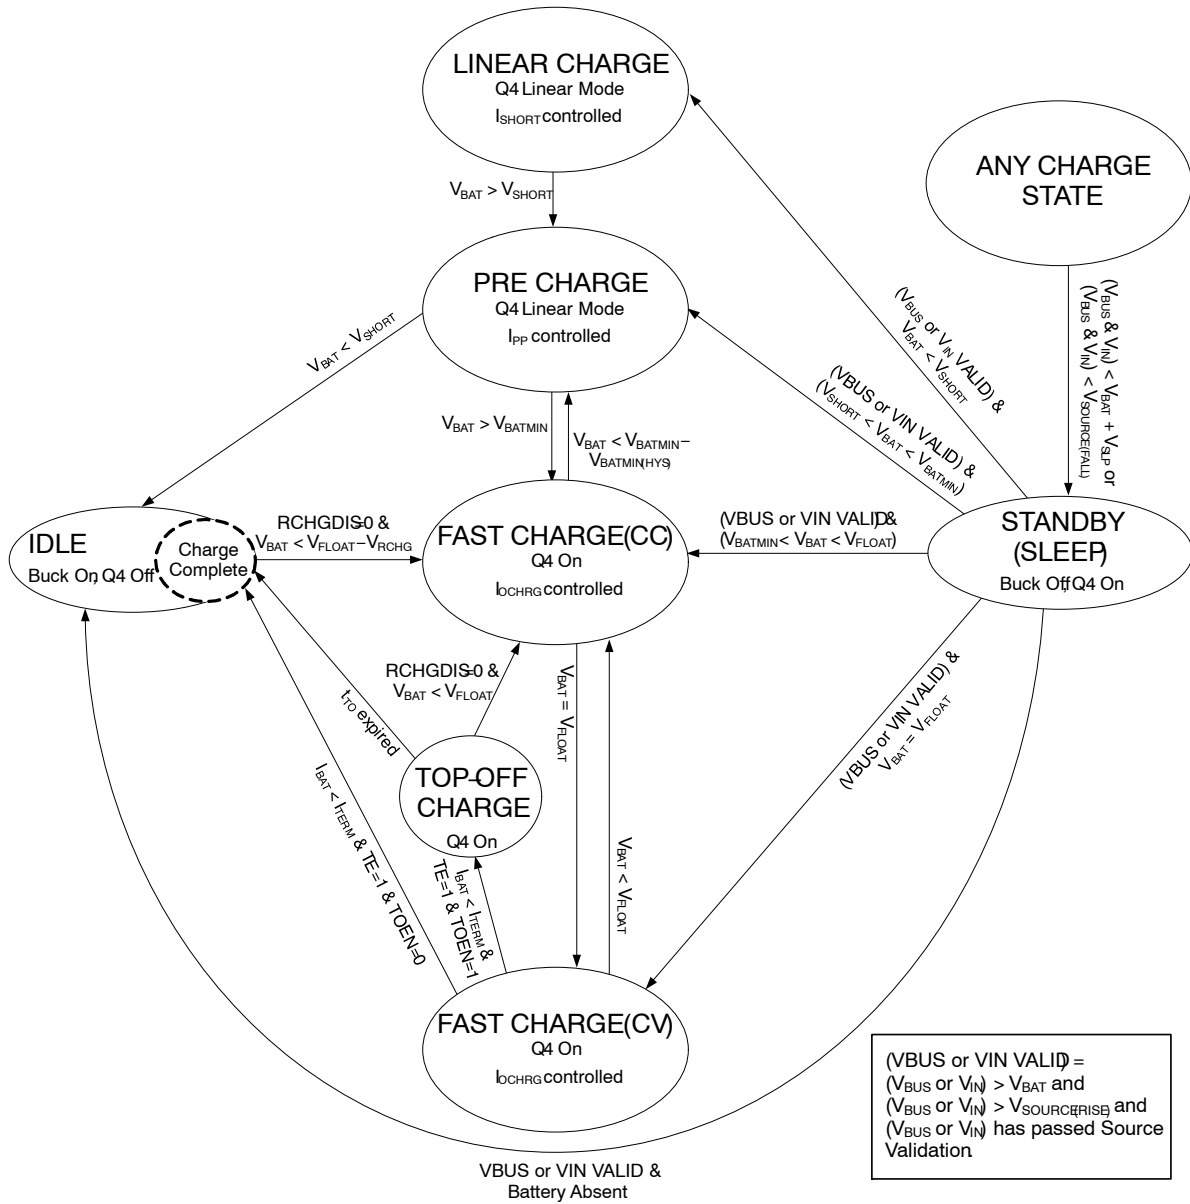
LINEAR CHARGE
Q4 Linear Mode
$I_{SHORT}$ controlled

ANY CHARGE STATE

$V_{BAT} > V_{SHORT}$

PRE CHARGE
Q4 Linear Mode
$I_{PP}$ controlled

$(V_{BUS}$ or $V_{IN}$ VALID) & $V_{BAT} < V_{SHORT}$

$(V_{BUS} \& V_{IN}) < V_{BAT} + V_{SLP}$ or $(V_{BUS} \& V_{IN}) < V_{SOURCE(FALL)}$

$V_{BAT} < V_{SHORT}$

(VBUS or VIN VALID) & $(V_{SHORT} < V_{BAT} < V_{BATMIN})$

$V_{BAT} > V_{BATMIN}$

$V_{BAT} < V_{BATMIN} - V_{BATMIN(HYS)}$

IDLE
Buck On, Q4 Off

Charge Complete

RCHGDIS=0 & $V_{BAT} < V_{FLOAT} - V_{RCHG}$

FAST CHARGE(CC)
Q4 On
$I_{OCHRG}$ controlled

(VBUS or VIN VALID) & $(V_{BATMIN} < V_{BAT} < V_{FLOAT})$

STANDBY (SLEEP)
Buck Off, Q4 On

RCHGDIS=0 & $V_{BAT} < V_{FLOAT}$

$t_{TO}$ expired

$V_{BAT} = V_{FLOAT}$

(VBUS or VIN VALID) & $V_{BAT} = V_{FLOAT}$

TOP-OFF CHARGE
Q4 On

$I_{BAT} < I_{TERM}$ & TE=1 & TOEN=0

$I_{BAT} < I_{TERM}$ & TE=1 & TOEN=1

$V_{BAT} < V_{FLOAT}$

FAST CHARGE(CV)
Q4 On
$I_{OCHRG}$ controlled

(VBUS or VIN VALID) = $(V_{BUS}$ or $V_{IN}) > V_{BAT}$ and $(V_{BUS}$ or $V_{IN}) > V_{SOURCE(RISE)}$ and $(V_{BUS}$ or $V_{IN})$ has passed Source Validation.

VBUS or VIN VALID & Battery Absent